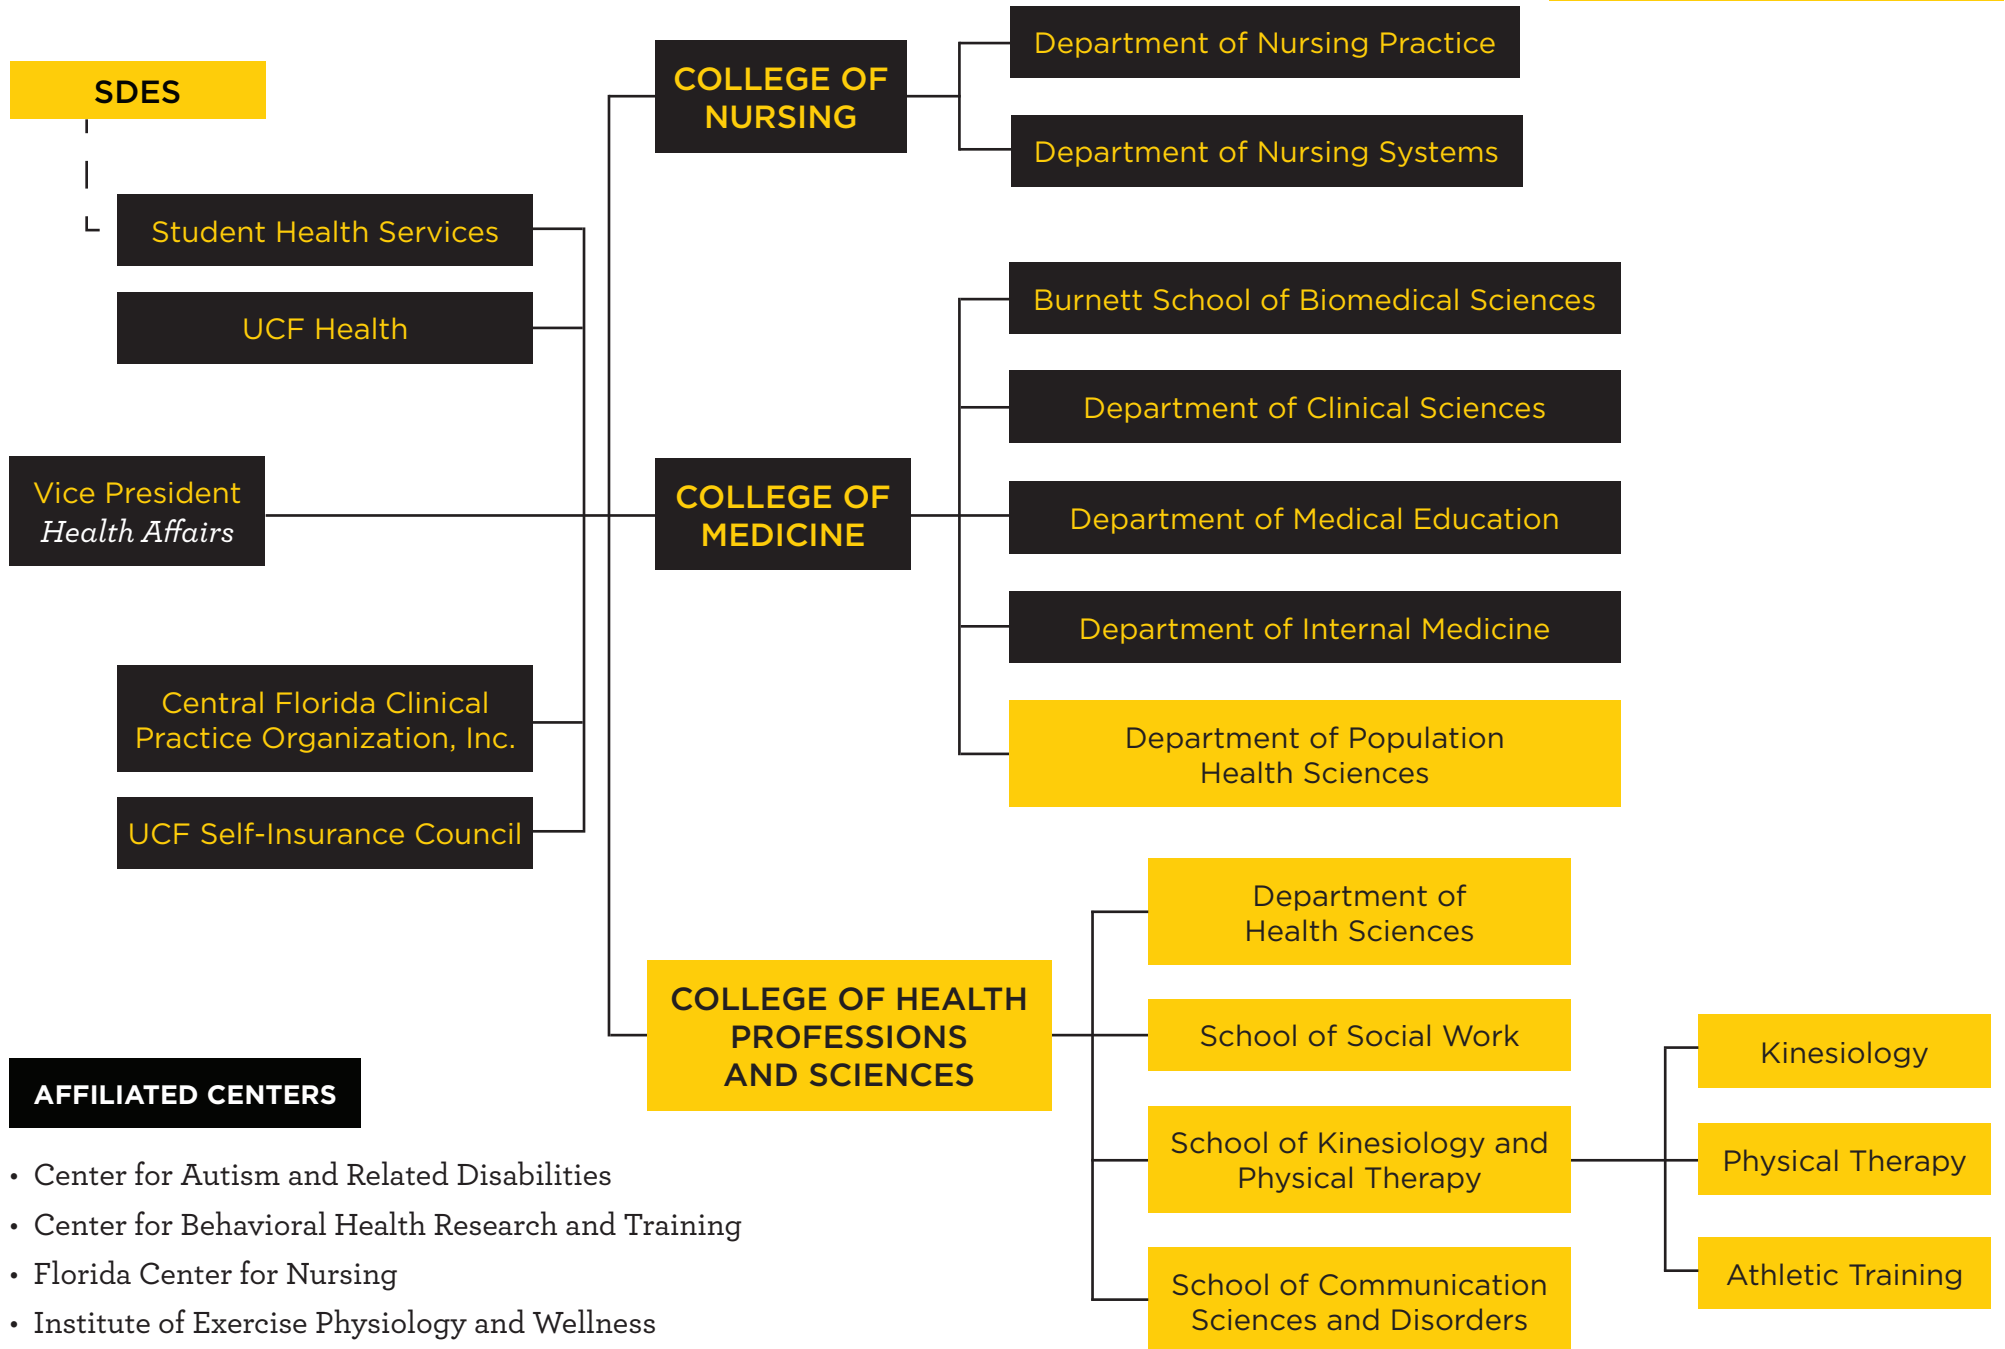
SDES

Student Health Services

UCF Health

Vice President
Health Affairs

Central Florida Clinical Practice Organization, Inc.

UCF Self-Insurance Council

COLLEGE OF NURSING

Department of Nursing Practice

Department of Nursing Systems

COLLEGE OF MEDICINE

Burnett School of Biomedical Sciences

Department of Clinical Sciences

Department of Medical Education

Department of Internal Medicine

Department of Population Health Sciences

COLLEGE OF HEALTH PROFESSIONS AND SCIENCES

Department of Health Sciences

School of Social Work

School of Kinesiology and Physical Therapy

School of Communication Sciences and Disorders

Kinesiology

Physical Therapy

Athletic Training

AFFILIATED CENTERS

• Center for Autism and Related Disabilities
• Center for Behavioral Health Research and Training
• Florida Center for Nursing
• Institute of Exercise Physiology and Wellness